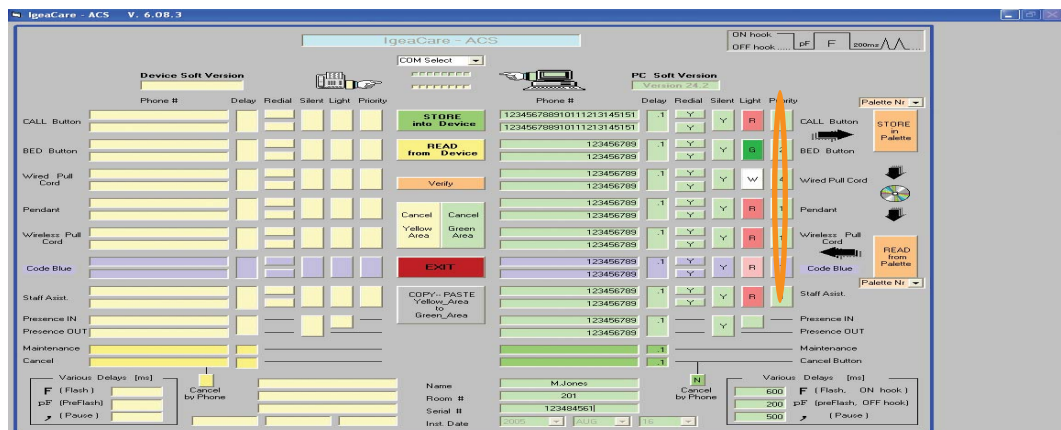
IgeaCare - ACS V. 6.08.3

IgeaCare - ACS

ON hook
OFF hook
pF F 200ms

COM Select

Device Soft Version

PC Soft Version
Version 24.2

Phone # Delay Redial Silent Light Priority

Phone # Delay Redial Silent Light Priority

Palette Nr

CALL Button
STORE into Device
1234567891011121314151
1234567891011121314151
1 Y Y R
CALL Button
STORE in Palette

BED Button
READ from Device
123456789
123456789
1 Y Y G
BED Button

Wired Pull Cord
Verify
123456789
1 Y Y W
Wired Pull Cord

Pendant
123456789
123456789
1 Y Y R
Pendant

Wireless Pull Cord
Cancel Yellow Area
Cancel Green Area
123456789
123456789
1 Y Y R
Wireless Pull Cord
READ from Palette

Code Blue
EXIT
123456789
123456789
1 Y Y R
Code Blue

Palette Nr

Staff Asist.
COPY - PASTE Yellow_Area to Green_Area
123456789
123456789
1 Y Y R
Staff Asist.

Presence IN
Presence OUT
123456789
123456789
1 Y
Presence IN
Presence OUT

Maintenance
Cancel
1
1
Maintenance
Cancel Button

Various Delays [ms]
F (Flash)
pF (PreFlash)
(Pause)
Cancel by Phone

Name M.Jones
Room # 201
Serial # 123484561
Inst. Date 2005 AUG 16

N
Cancel by Phone

Various Delays [ms]
600 F (Flash, ON hook)
200 pF (preFlash, OFF hook)
500 (Pause)